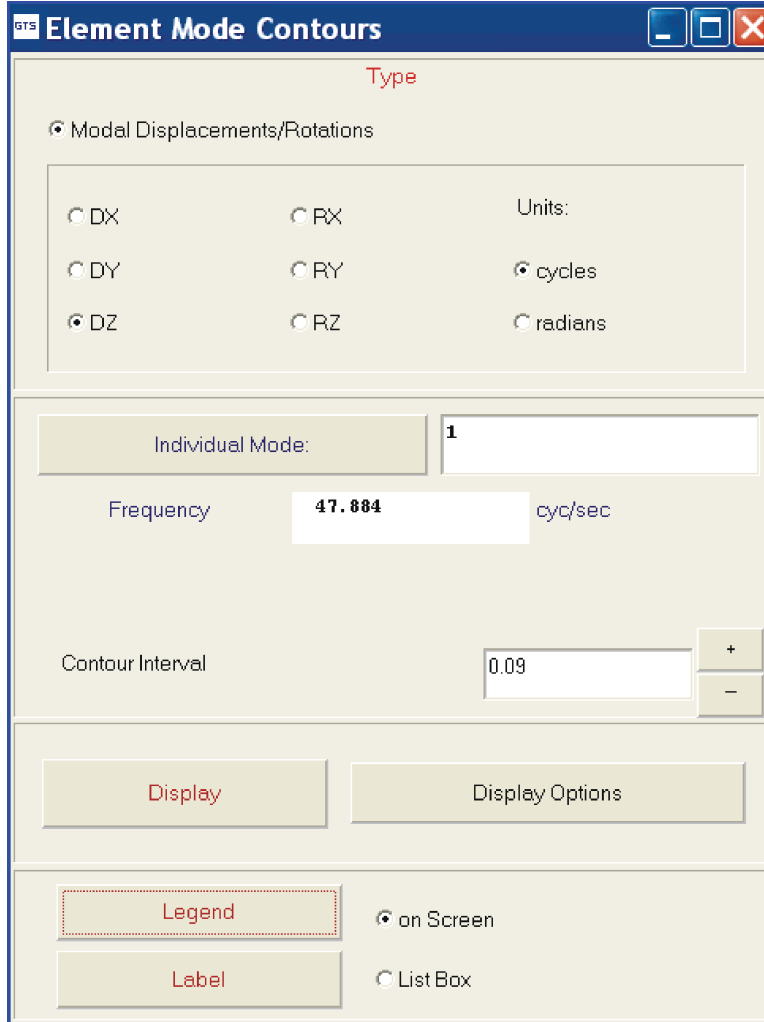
GTS Element Mode Contours

Type

Modal Displacements/Rotations

DX
DY
DZ

RX
RY
RZ

Units:
cycles
radians

Individual Mode:
1

Frequency
47.884
cyc/sec

Contour Interval
0.09
+
–

Display
Display Options

Legend
on Screen
Label
List Box